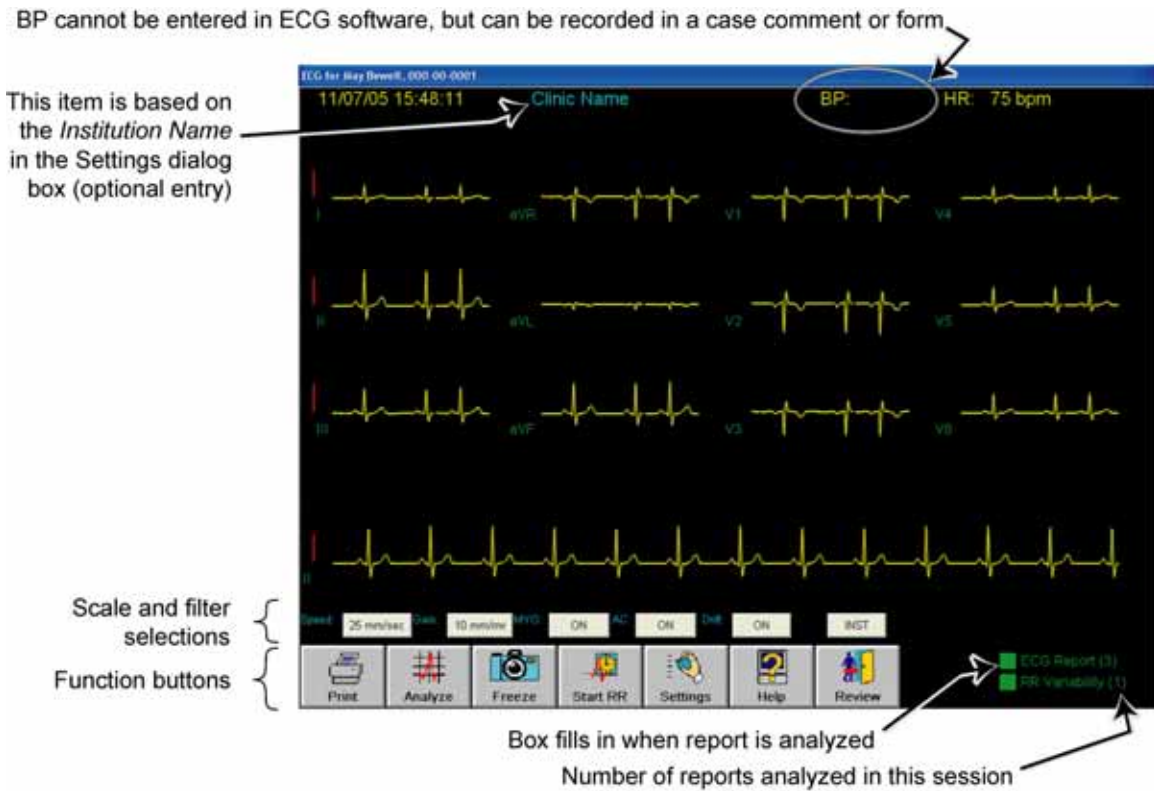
BP cannot be entered in ECG software, but can be recorded in a case comment or form.

ECG for May Bewell, 000-00-0001

11/07/05 15:48:11 Clinic Name BP: HR: 75 bpm

This item is based on the *Institution Name* in the Settings dialog box (optional entry)

I aVR V1 V4

II aVL V2 V5

III aVF V3 V6

II

Scale and filter selections

Speed 25 mm/sec Gain 10 mm/mV MYO ON AC ON Drift ON INST

Function buttons

Print Analyze Freeze Start RR Settings Help Review

ECG Report (3)
RR Variability (1)

Box fills in when report is analyzed

Number of reports analyzed in this session